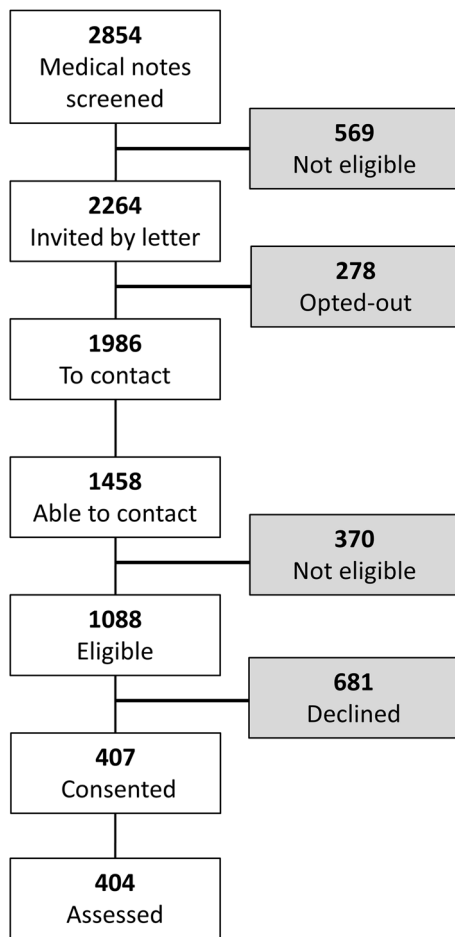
**2854**
Medical notes screened

**569**
Not eligible

**2264**
Invited by letter

**278**
Opted-out

**1986**
To contact

**1458**
Able to contact

**370**
Not eligible

**1088**
Eligible

**681**
Declined

**407**
Consented

**404**
Assessed